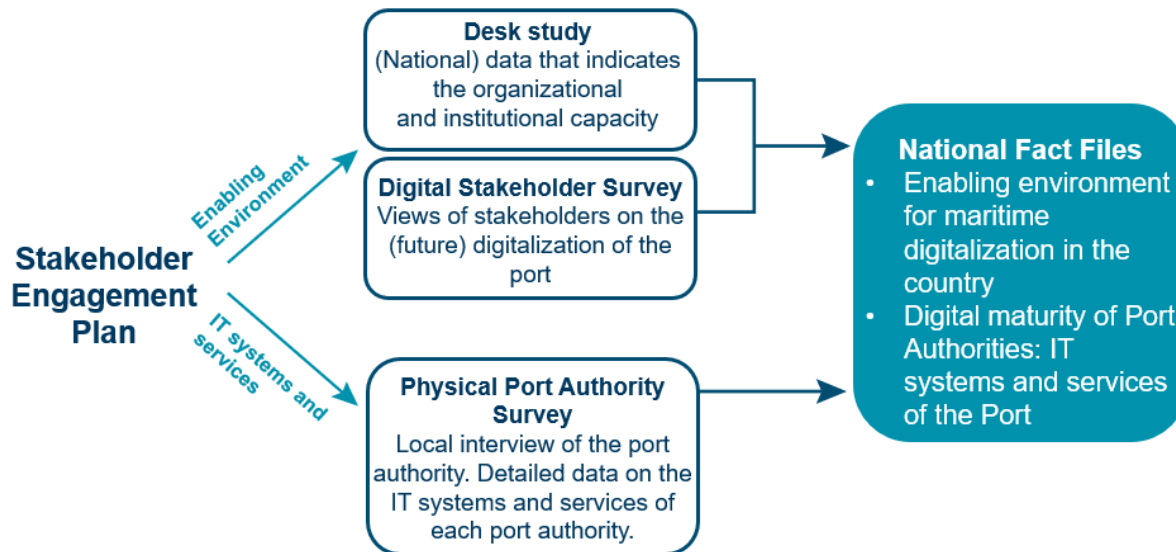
Stakeholder Engagement Plan

Enabling Environment

IT systems and services

**Desk study**
(National) data that indicates the organizational and institutional capacity

**Digital Stakeholder Survey**
Views of stakeholders on the (future) digitalization of the port

**Physical Port Authority Survey**
Local interview of the port authority. Detailed data on the IT systems and services of each port authority.

**National Fact Files**
- Enabling environment for maritime digitalization in the country
- Digital maturity of Port Authorities: IT systems and services of the Port